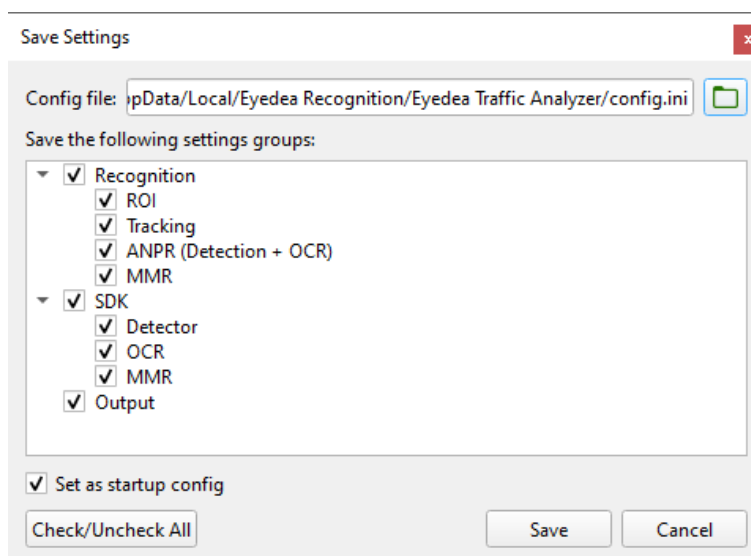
Save Settings

×

Config file: ›pData/Local/Eyedea Recognition/Eyedea Traffic Analyzer/config.ini

Save the following settings groups:

Recognition
ROI
Tracking
ANPR (Detection + OCR)
MMR
SDK
Detector
OCR
MMR
Output

Set as startup config

Check/Uncheck All

Save

Cancel